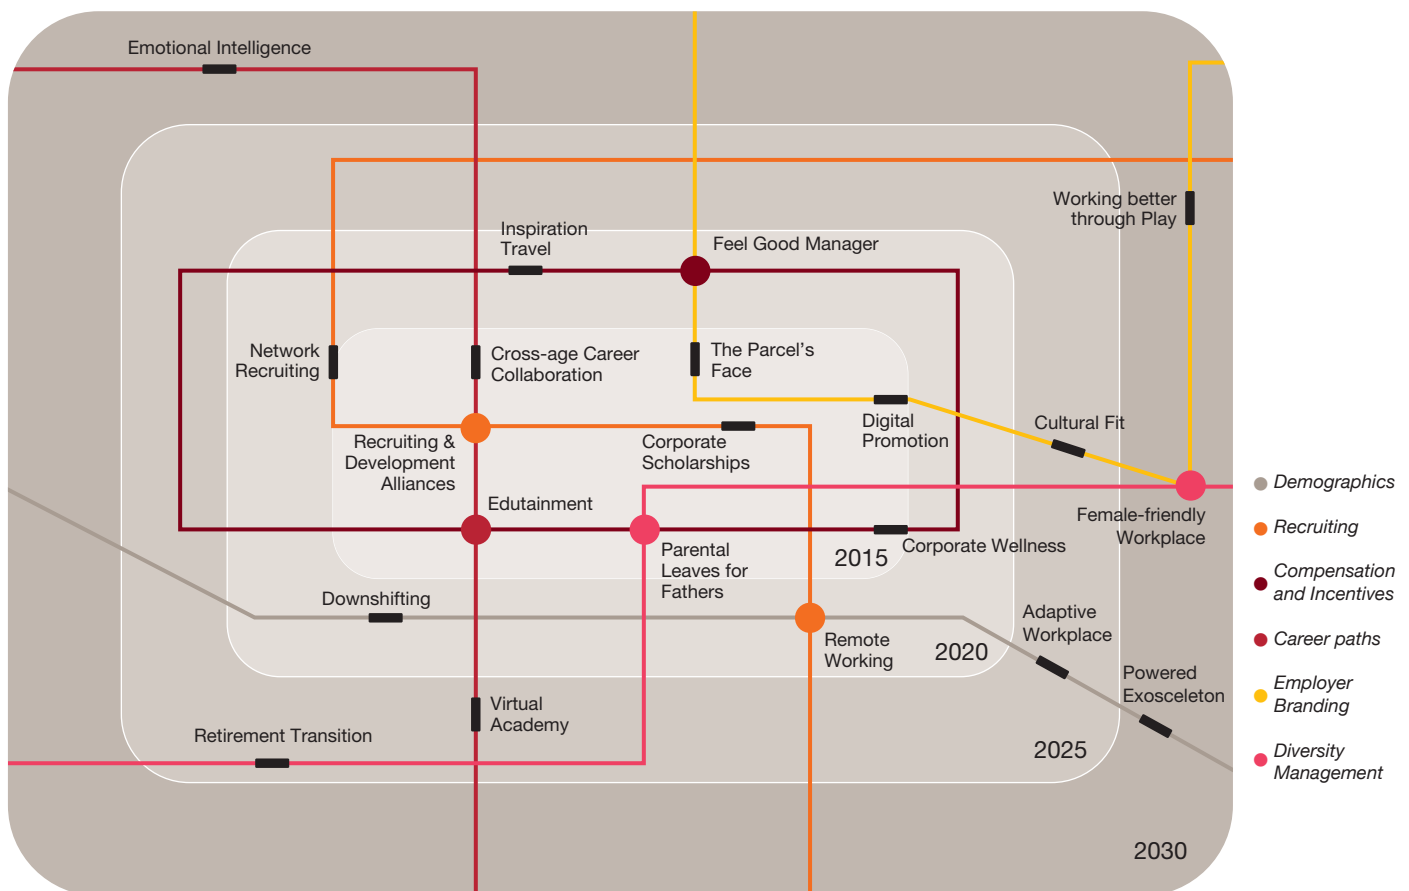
Emotional Intelligence

Working better through Play

Inspiration Travel

Feel Good Manager

Network Recruiting

Cross-age Career Collaboration

The Parcel's Face

Digital Promotion

Cultural Fit

Recruiting & Development Alliances

Corporate Scholarships

Edutainment

Female-friendly Workplace

Parental Leaves for Fathers

2015

Corporate Wellness

Downshifting

Adaptive Workplace

Remote Working

2020

Powered Exosceleton

Virtual Academy

Retirement Transition

2025

2030

Demographics

Recruiting

Compensation and Incentives

Career paths

Employer Branding

Diversity Management